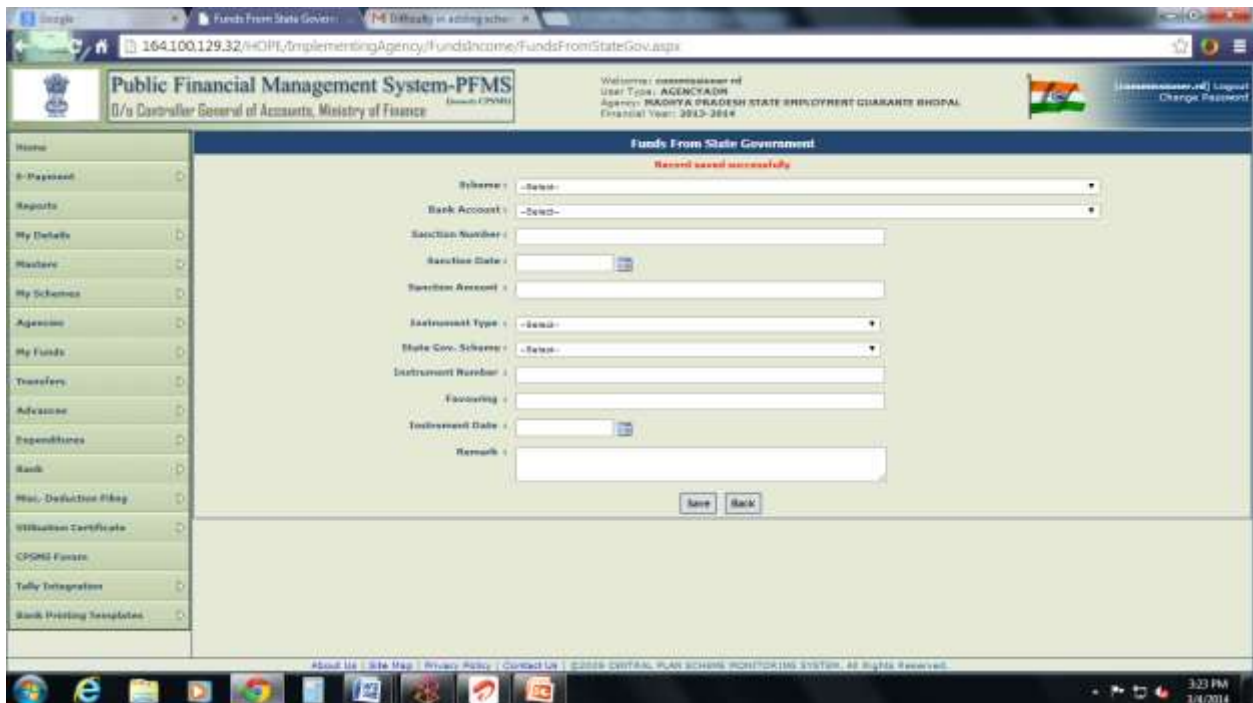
Google
Funds From State Govern
Difficulty in adding sche

164.100.129.32/HOPE/ImplementingAgency/FundsIncome/FundsFromStateGov.aspx

Public Financial Management System-PFMS
O/o Controller General of Accounts, Ministry of Finance
(formerly CPSMS)

Welcome: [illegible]
User Type: AGENCYADM
Agency: MADHYA PRADESH STATE EMPLOYMENT GUARANTE BHOPAL
Financial Year: 2013-2014

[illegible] Logout
Change Password

Home
E-Payment
Reports
My Details
Masters
My Schemes
Agencies
My Funds
Transfers
Advances
Expenditures
Bank
Misc. Deduction Filing
Utilisation Certificate
CPSMS Forum
Tally Integration
Bank Printing Templates

Funds From State Government

Record saved successfully

Scheme : --Select--
Bank Account : --Select--
Sanction Number :
Sanction Date :
Sanction Amount :
Instrument Type : --Select--
State Gov. Scheme : --Select--
Instrument Number :
Favouring :
Instrument Date :
Remark :

Save Back

About Us | Site Map | Privacy Policy | Contact Us | ©2009 CENTRAL PLAN SCHEME MONITORING SYSTEM. All Rights Reserved.

3:23 PM
3/4/2014